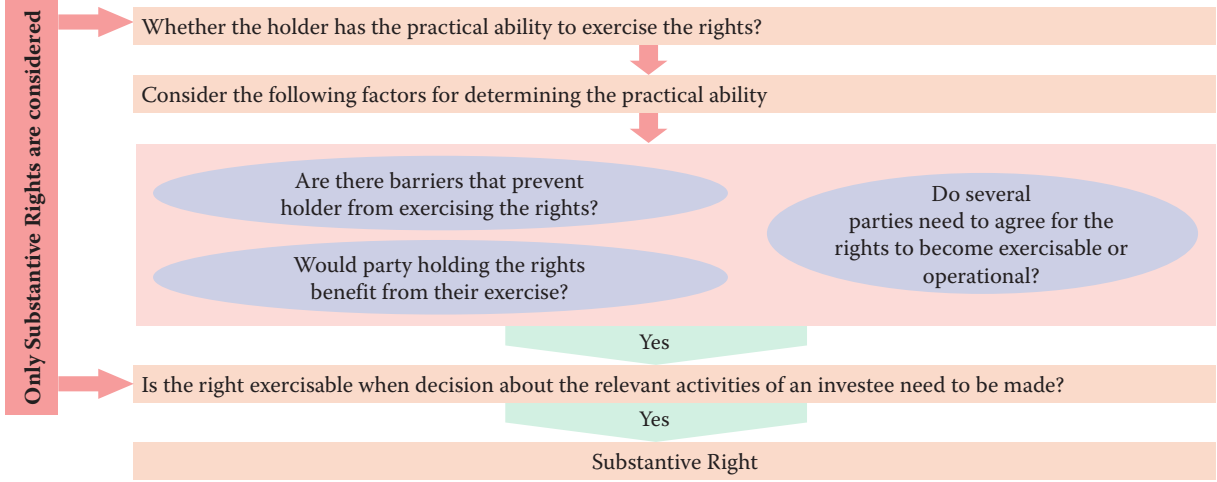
Only Substantive Rights are considered

Whether the holder has the practical ability to exercise the rights?

Consider the following factors for determining the practical ability

Are there barriers that prevent holder from exercising the rights?

Would party holding the rights benefit from their exercise?

Do several parties need to agree for the rights to become exercisable or operational?

Yes

Is the right exercisable when decision about the relevant activities of an investee need to be made?

Yes

Substantive Right